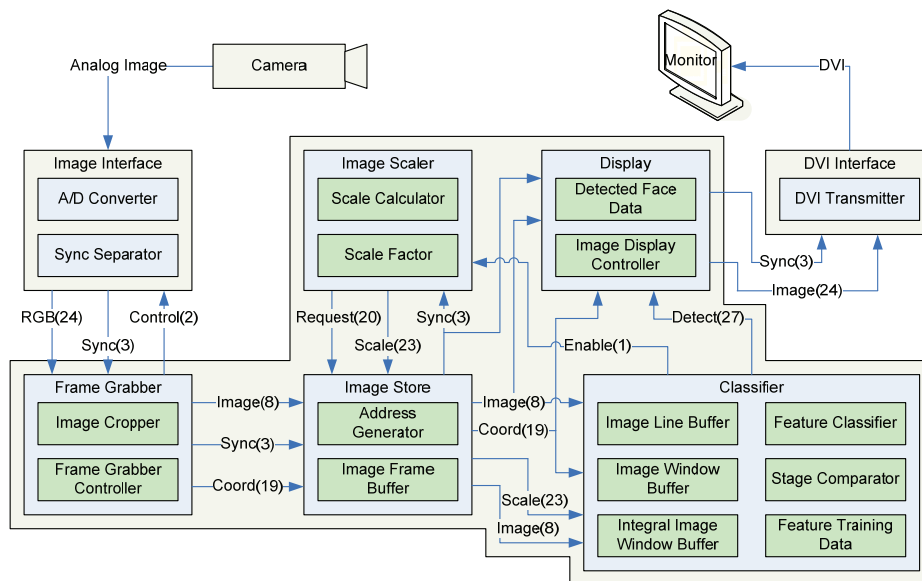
Analog Image

Camera

Monitor

DVI

Image Interface

A/D Converter

Sync Separator

Image Scaler

Scale Calculator

Scale Factor

Display

Detected Face Data

Image Display Controller

DVI Interface

DVI Transmitter

Sync(3)

Image(24)

RGB(24)

Sync(3)

Control(2)

Request(20)

Scale(23)

Sync(3)

Enable(1)

Detect(27)

Frame Grabber

Image Cropper

Frame Grabber Controller

Image(8)

Sync(3)

Coord(19)

Image Store

Address Generator

Image Frame Buffer

Image(8)

Coord(19)

Scale(23)

Image(8)

Classifier

Image Line Buffer

Feature Classifier

Image Window Buffer

Stage Comparator

Integral Image Window Buffer

Feature Training Data